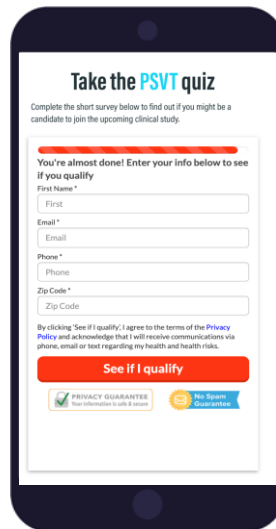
Take the PSVT quiz

Complete the short survey below to find out if you might be a candidate to join the upcoming clinical study.

You're almost done! Enter your info below to see if you qualify

First Name *

First

Email *

Email

Phone *

Phone

Zip Code *

Zip Code

By clicking 'See if I qualify', I agree to the terms of the Privacy Policy and acknowledge that I will receive communications via phone, email or text regarding my health and health risks.

See if I qualify

PRIVACY GUARANTEE
Your information is safe & secure

No Spam Guarantee